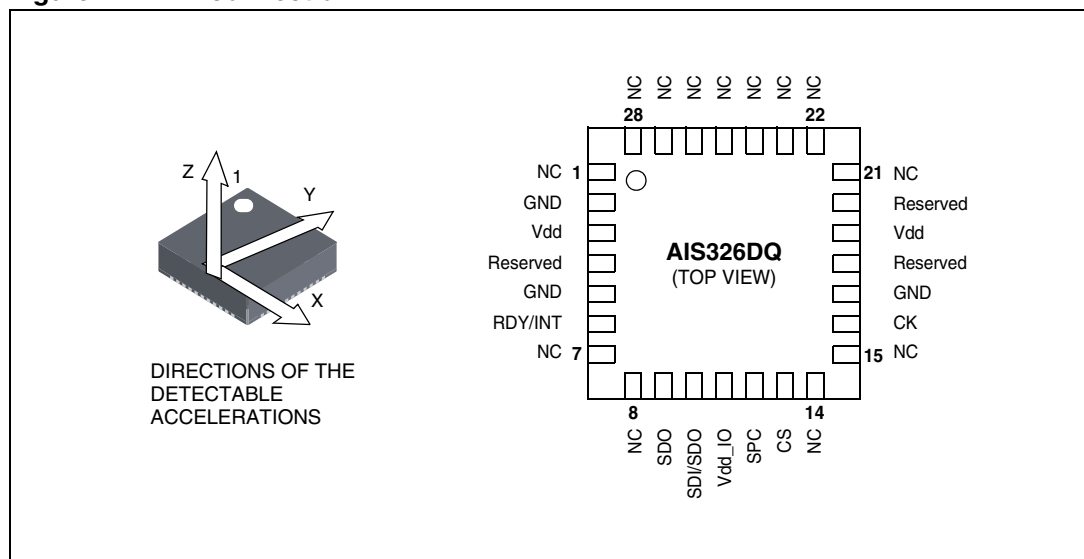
Z
1
Y
X

DIRECTIONS OF THE DETECTABLE ACCELERATIONS

NC NC NC NC NC NC NC
28 22
NC 1
GND
Vdd
Reserved
GND
RDY/INT
NC 7

AIS326DQ
(TOP VIEW)

21 NC
Reserved
Vdd
Reserved
GND
CK
15 NC

8 14
NC SDO SDI/SDO Vdd_IO SPC CS NC